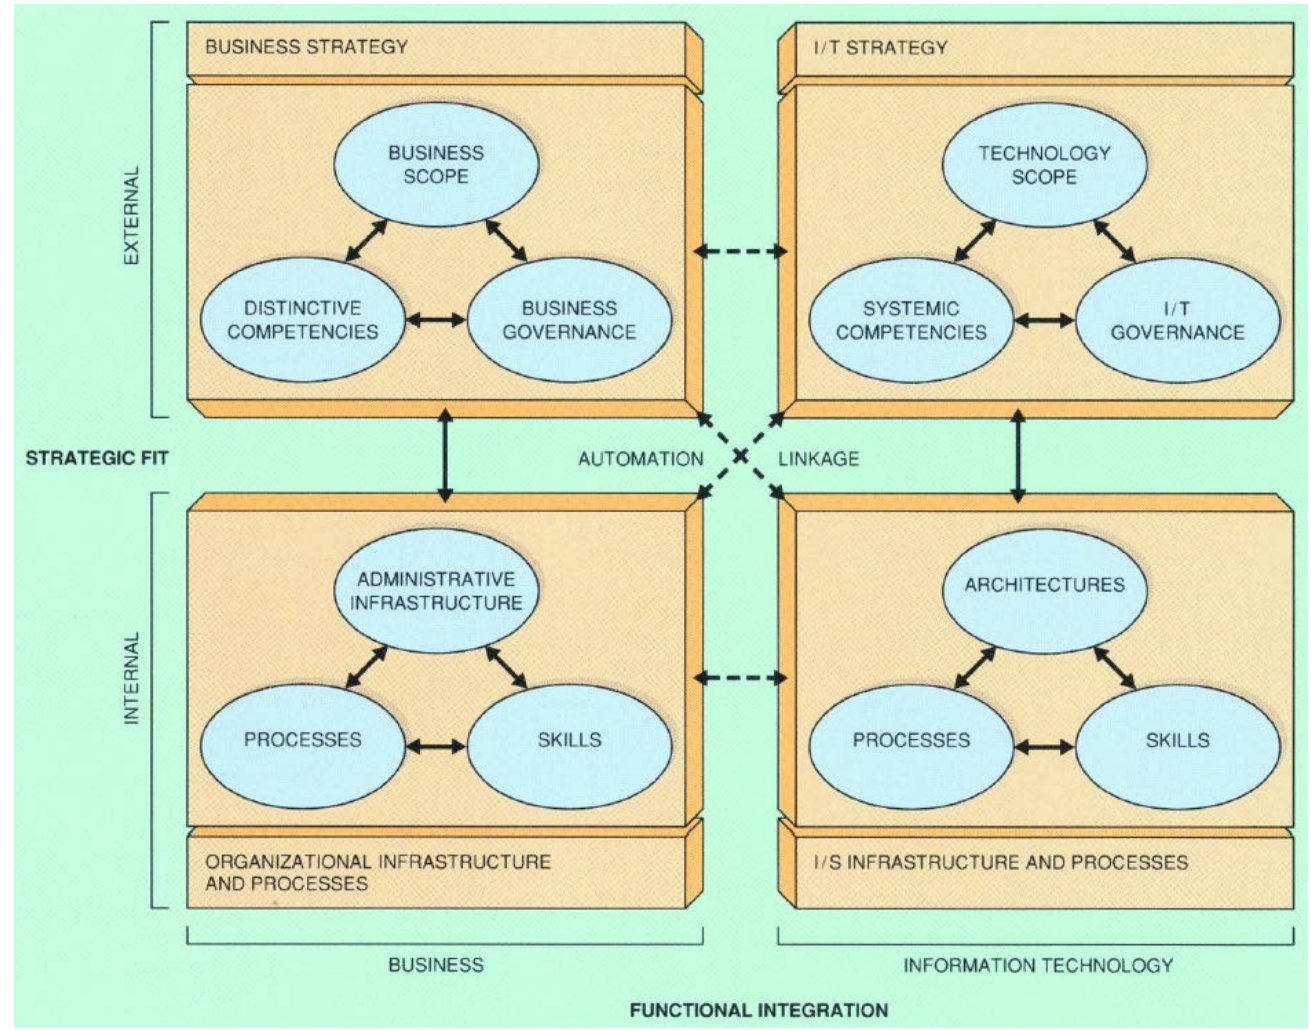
BUSINESS STRATEGY

I/T STRATEGY

EXTERNAL

BUSINESS SCOPE

DISTINCTIVE COMPETENCIES

BUSINESS GOVERNANCE

TECHNOLOGY SCOPE

SYSTEMIC COMPETENCIES

I/T GOVERNANCE

STRATEGIC FIT

AUTOMATION

LINKAGE

INTERNAL

ADMINISTRATIVE INFRASTRUCTURE

PROCESSES

SKILLS

ARCHITECTURES

PROCESSES

SKILLS

ORGANIZATIONAL INFRASTRUCTURE AND PROCESSES

I/S INFRASTRUCTURE AND PROCESSES

BUSINESS

INFORMATION TECHNOLOGY

FUNCTIONAL INTEGRATION